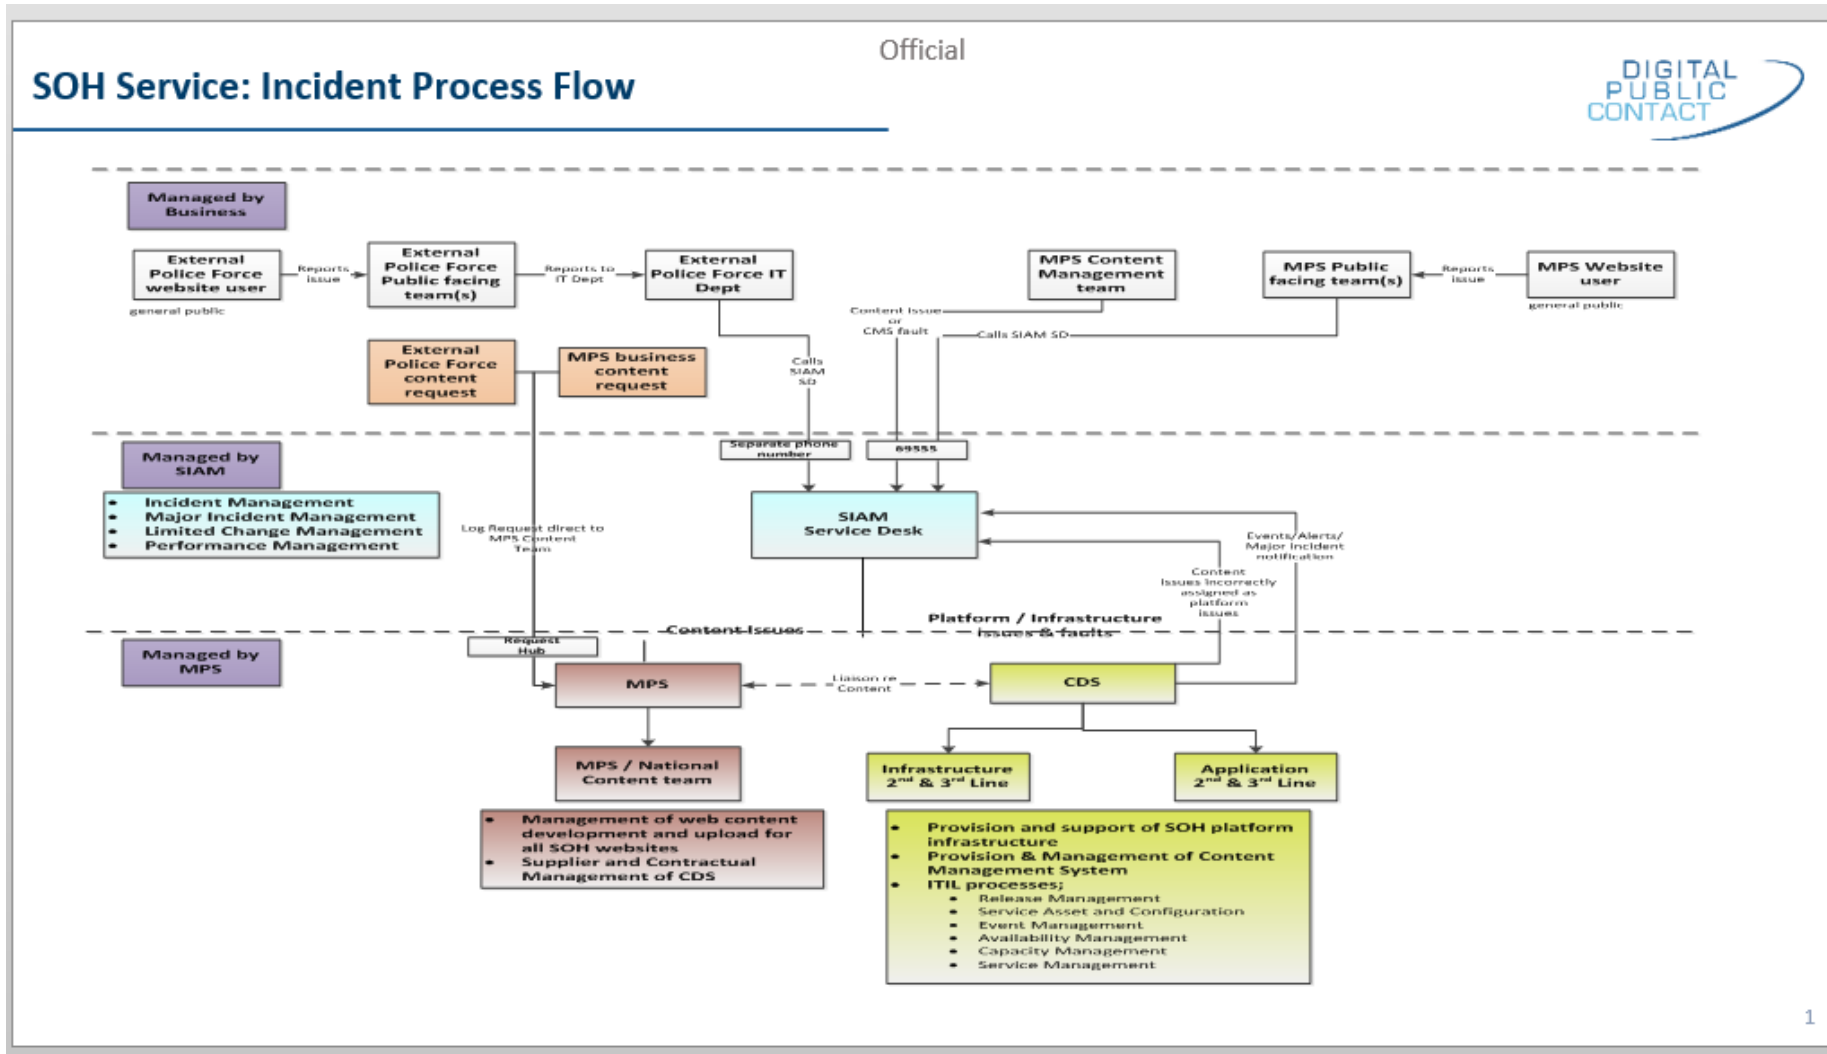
Official

SOH Service: Incident Process Flow

DIGITAL PUBLIC CONTACT

Managed by Business

External Police Force website user

general public

Reports issue

External Police Force Public facing team(s)

Reports to IT Dept

External Police Force IT Dept

MPS Content Management team

MPS Public facing team(s)

Reports issue

MPS Website user

general public

Content issue or CMS fault

Calls SIAM SD

Calls SIAM SD

External Police Force content request

MPS business content request

Managed by SIAM

- Incident Management
- Major Incident Management
- Limited Change Management
- Performance Management

Separate phone number

69555

SIAM Service Desk

Log Request direct to MPS Content Team

Events/Alerts/ Major Incident notification

Content Issues incorrectly assigned as platform issues

Platform / Infrastructure issues & faults

Content Issues

Request Hub

Managed by MPS

MPS

Liaison re Content

CDS

MPS / National Content team

Infrastructure $2^{nd}$ & $3^{rd}$ Line

Application $2^{nd}$ & $3^{rd}$ Line

- Management of web content development and upload for all SOH websites
- Supplier and Contractual Management of CDS

- Provision and support of SOH platform infrastructure
- Provision & Management of Content Management System
- ITIL processes;
  - Release Management
  - Service Asset and Configuration
  - Event Management
  - Availability Management
  - Capacity Management
  - Service Management

1